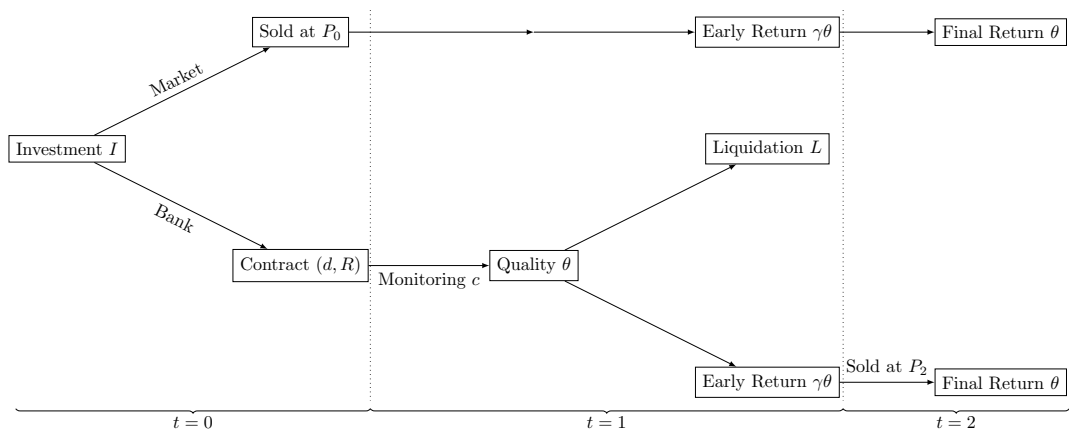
Sold at $P_0$

Early Return $\gamma\theta$

Final Return $\theta$

Market

Investment $I$

Liquidation $L$

Bank

Contract $(d, R)$

Monitoring $c$

Quality $\theta$

Early Return $\gamma\theta$

Sold at $P_2$

Final Return $\theta$

$t = 0$

$t = 1$

$t = 2$